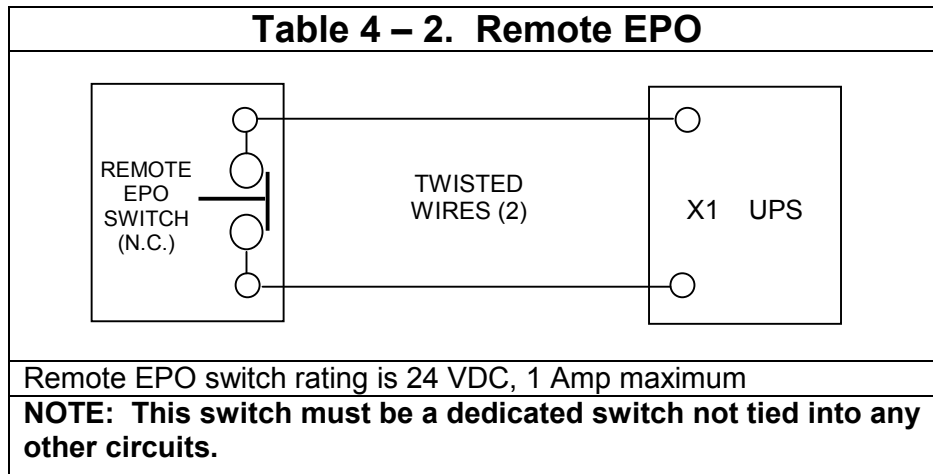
Table 4 – 2. Remote EPO

REMOTE EPO SWITCH (N.C.)

TWISTED WIRES (2)

X1 UPS

Remote EPO switch rating is 24 VDC, 1 Amp maximum

**NOTE: This switch must be a dedicated switch not tied into any other circuits.**